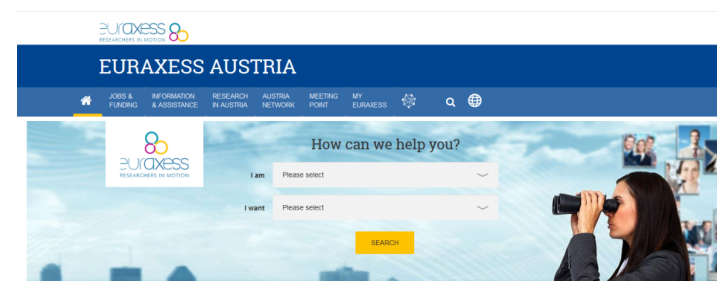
euraxess
RESEARCHERS IN MOTION

EURAXESS AUSTRIA

JOBS & FUNDING
INFORMATION & ASSISTANCE
RESEARCH IN AUSTRIA
AUSTRIA NETWORK
MEETING POINT
MY EURAXESS

euraxess
RESEARCHERS IN MOTION

How can we help you?

I am Please select

I want Please select

SEARCH